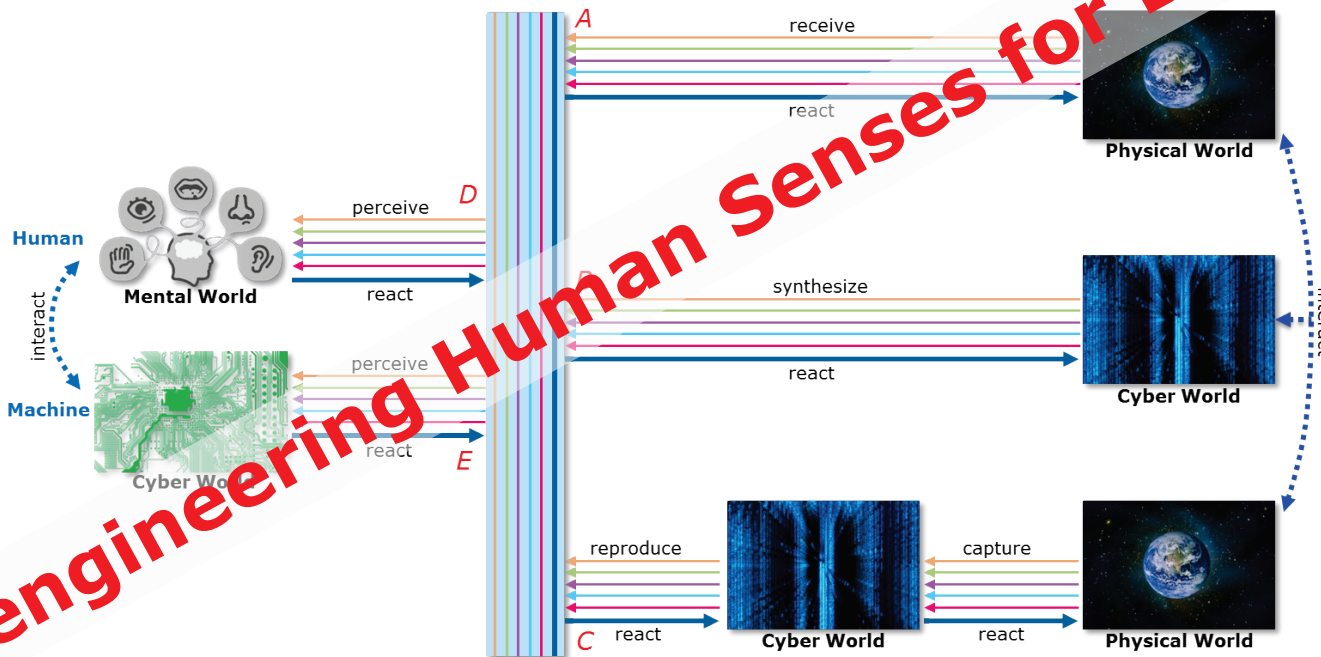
A
receive
react
Physical World

D
perceive
react
Mental World

Human
interact
Machine

B
synthesize
react
Cyber World

perceive
react
E
Cyber World

reproduce
C
react
Cyber World
capture
react
Physical World

interact

Engineering Human Senses for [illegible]